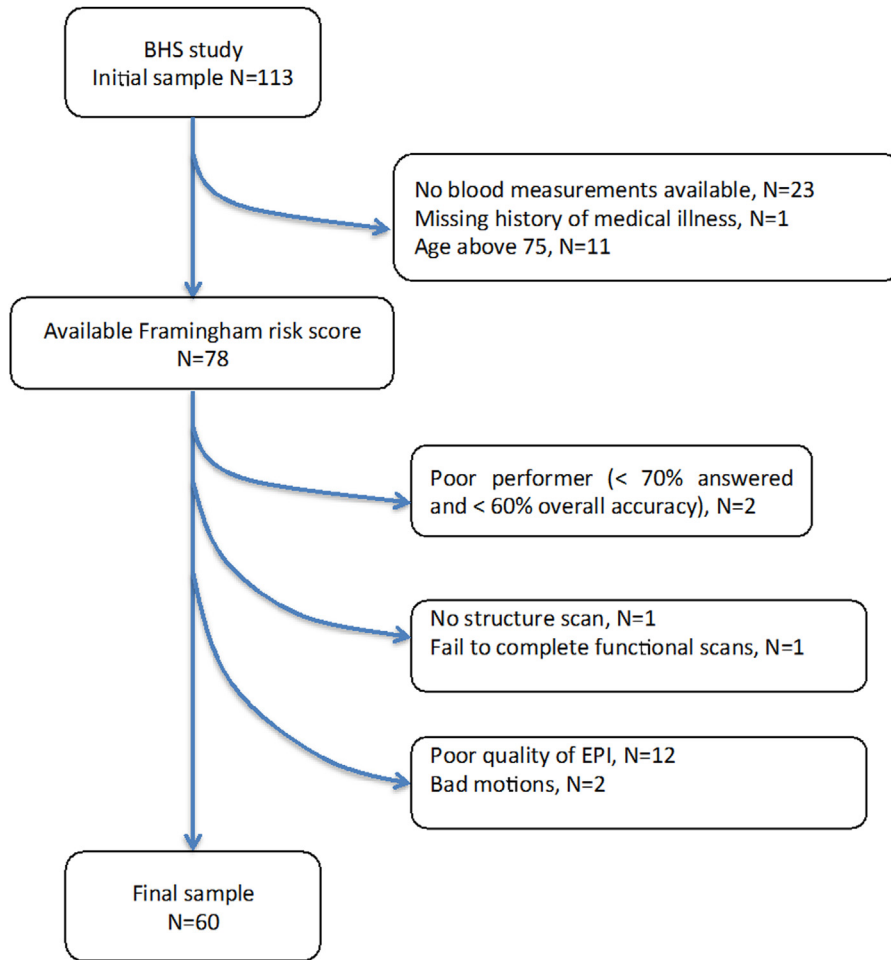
BHS study
Initial sample N=113

No blood measurements available, N=23
Missing history of medical illness, N=1
Age above 75, N=11

Available Framingham risk score
N=78

Poor performer (< 70% answered and < 60% overall accuracy), N=2

No structure scan, N=1
Fail to complete functional scans, N=1

Poor quality of EPI, N=12
Bad motions, N=2

Final sample
N=60